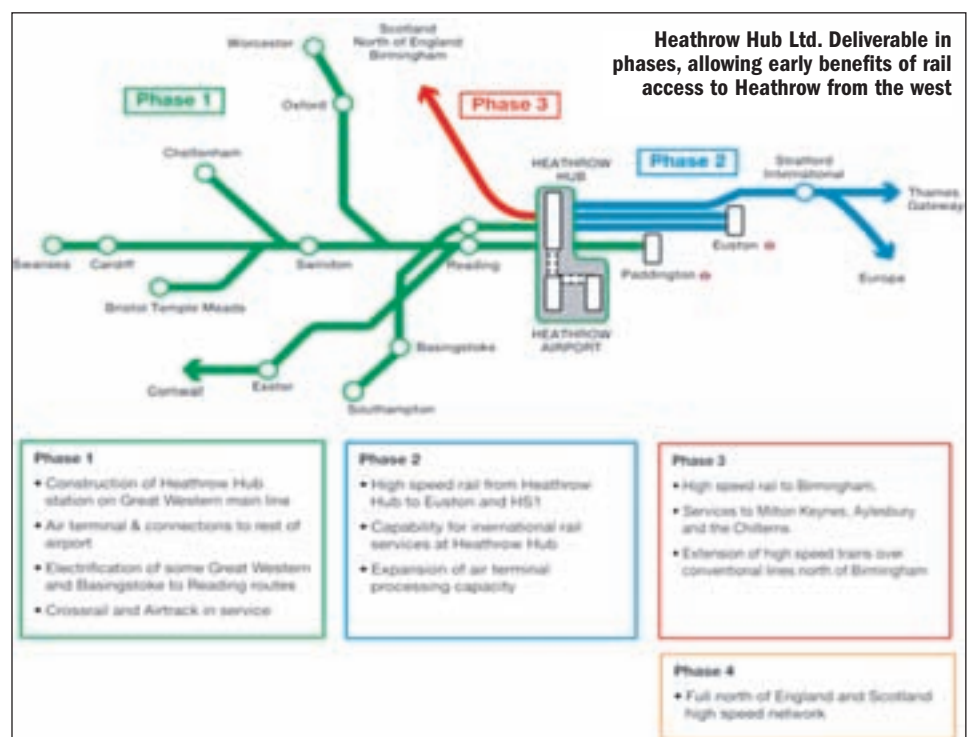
Heathrow Hub Ltd. Deliverable in phases, allowing early benefits of rail access to Heathrow from the west

Phase 1

Phase 3

Phase 2

Worcester

Scotland
North of England
Birmingham

Oxford

Cheltenham

Swansea

Cardiff

Swindon

Reading

Bristol Temple Meads

Basingstoke

Exeter

Cornwall

Southampton

HEATHROW HUB

HEATHROW AIRPORT

Paddington

Euston

Stratford International

Thames Gateway

Europe

Phase 1
• Construction of Heathrow Hub station on Great Western main line
• Air terminal & connections to rest of airport
• Electrification of some Great Western and Basingstoke to Reading routes
• Crossrail and Airtrack in service

Phase 2
• High speed rail from Heathrow Hub to Euston and HS1
• Capability for international rail services at Heathrow Hub
• Expansion of air terminal processing capacity

Phase 3
• High speed rail to Birmingham.
• Services to Milton Keynes, Aylesbury and the Chilterns
• Extension of high speed trains over conventional lines north of Birmingham

Phase 4
• Full north of England and Scotland high speed network